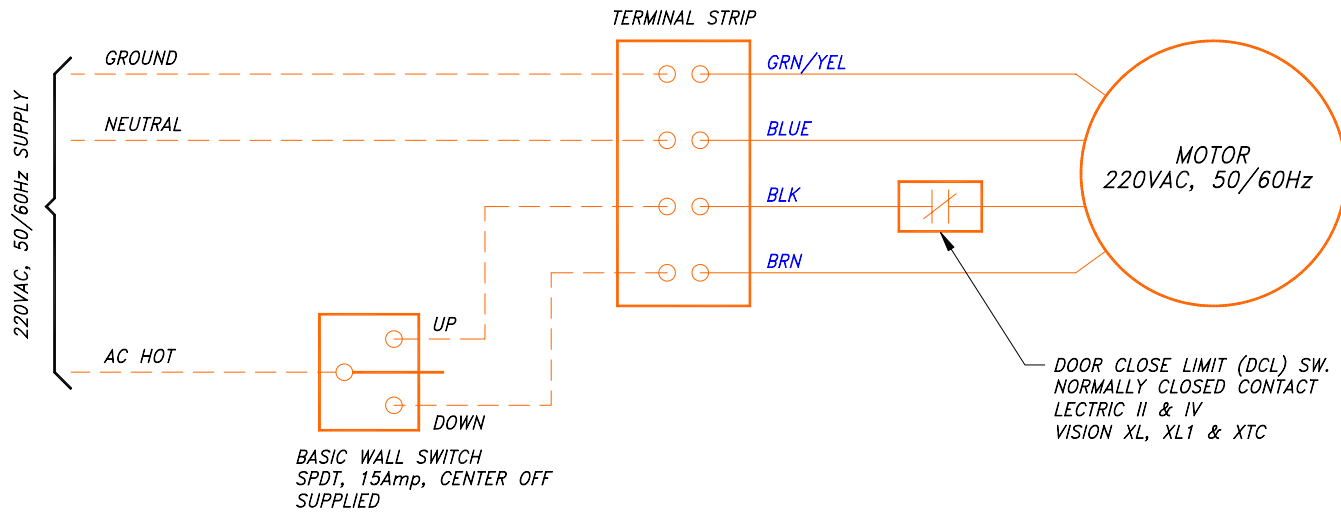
TERMINAL STRIP

220VAC, 50/60Hz SUPPLY

GROUND

NEUTRAL

AC HOT

GRN/YEL

BLUE

BLK

BRN

MOTOR
220VAC, 50/60Hz

UP

DOWN

BASIC WALL SWITCH
SPDT, 15Amp, CENTER OFF
SUPPLIED

DOOR CLOSE LIMIT (DCL) SW.
NORMALLY CLOSED CONTACT
LECTRIC II & IV
VISION XL, XL1 & XTC